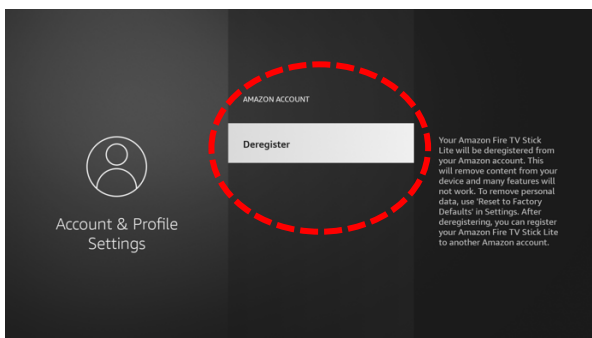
Account & Profile Settings

AMAZON ACCOUNT

Deregister

Your Amazon Fire TV Stick Lite will be deregistered from your Amazon account. This will remove content from your device and many features will not work. To remove personal data, use 'Reset to Factory Defaults' in Settings. After deregistering, you can register your Amazon Fire TV Stick Lite to another Amazon account.